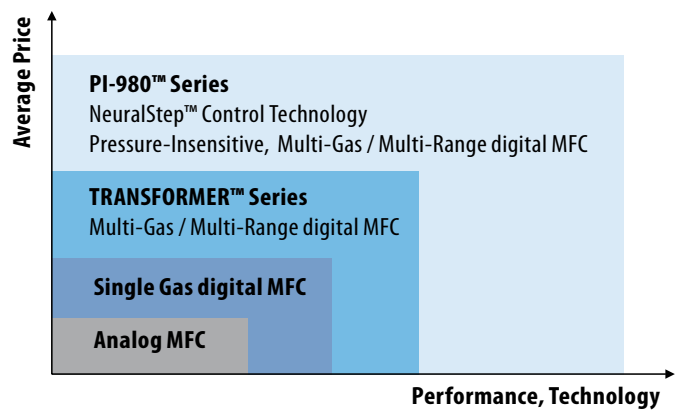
Average Price

PI-980™ Series
NeuralStep™ Control Technology
Pressure-Insensitive, Multi-Gas / Multi-Range digital MFC

TRANSFORMER™ Series
Multi-Gas / Multi-Range digital MFC

Single Gas digital MFC

Analog MFC

Performance, Technology